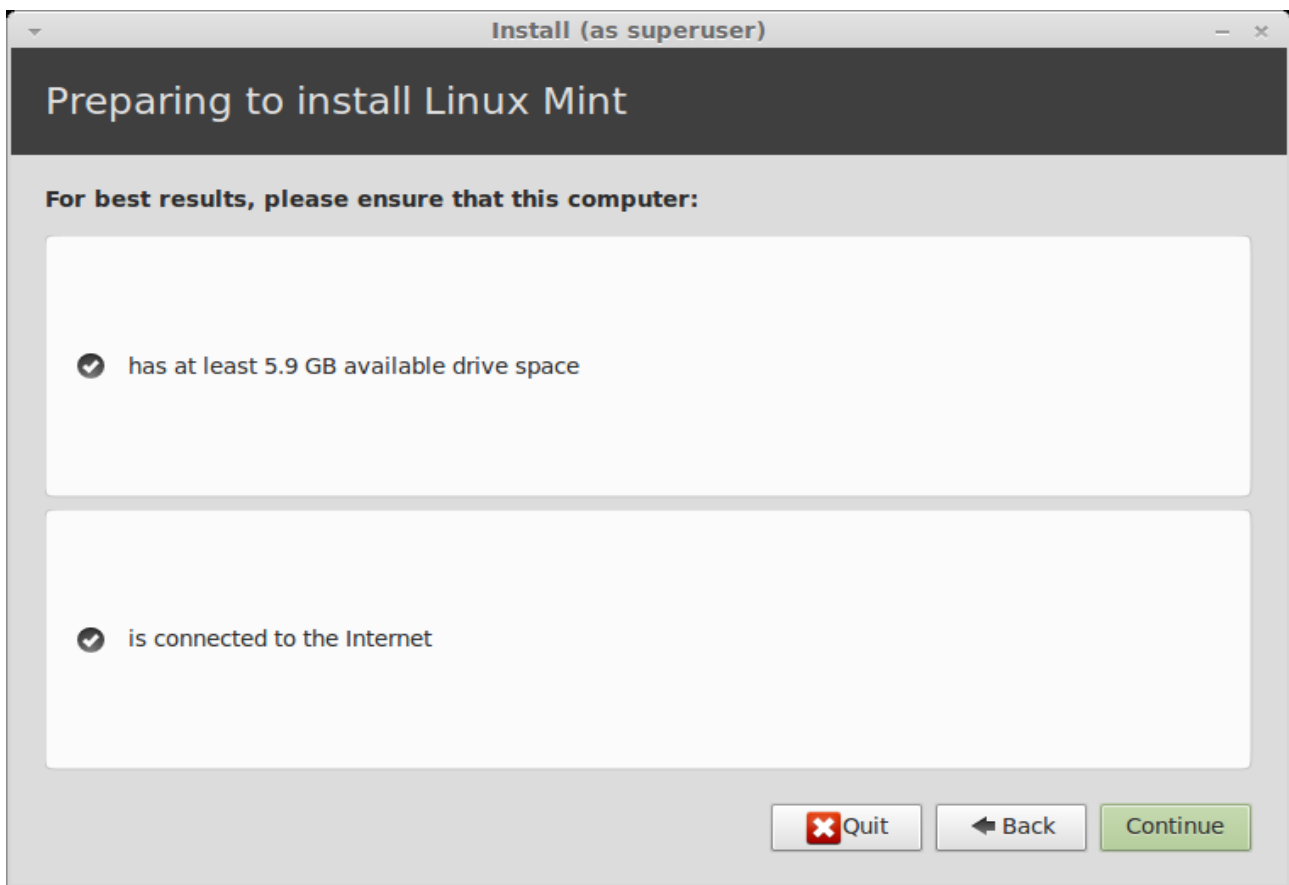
Install (as superuser)

Preparing to install Linux Mint

For best results, please ensure that this computer:

has at least 5.9 GB available drive space

is connected to the Internet

Quit

Back

Continue